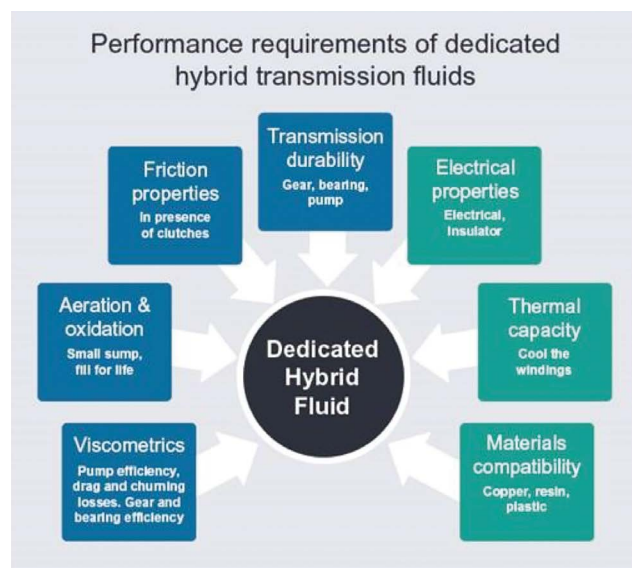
Performance requirements of dedicated hybrid transmission fluids

Transmission durability
Gear, bearing, pump

Friction properties
In presence of clutches

Electrical properties
Electrical, Insulator

Aeration & oxidation
Small sump, fill for life

Dedicated Hybrid Fluid

Thermal capacity
Cool the windings

Viscometrics
Pump efficiency, drag and churning losses. Gear and bearing efficiency

Materials compatibility
Copper, resin, plastic